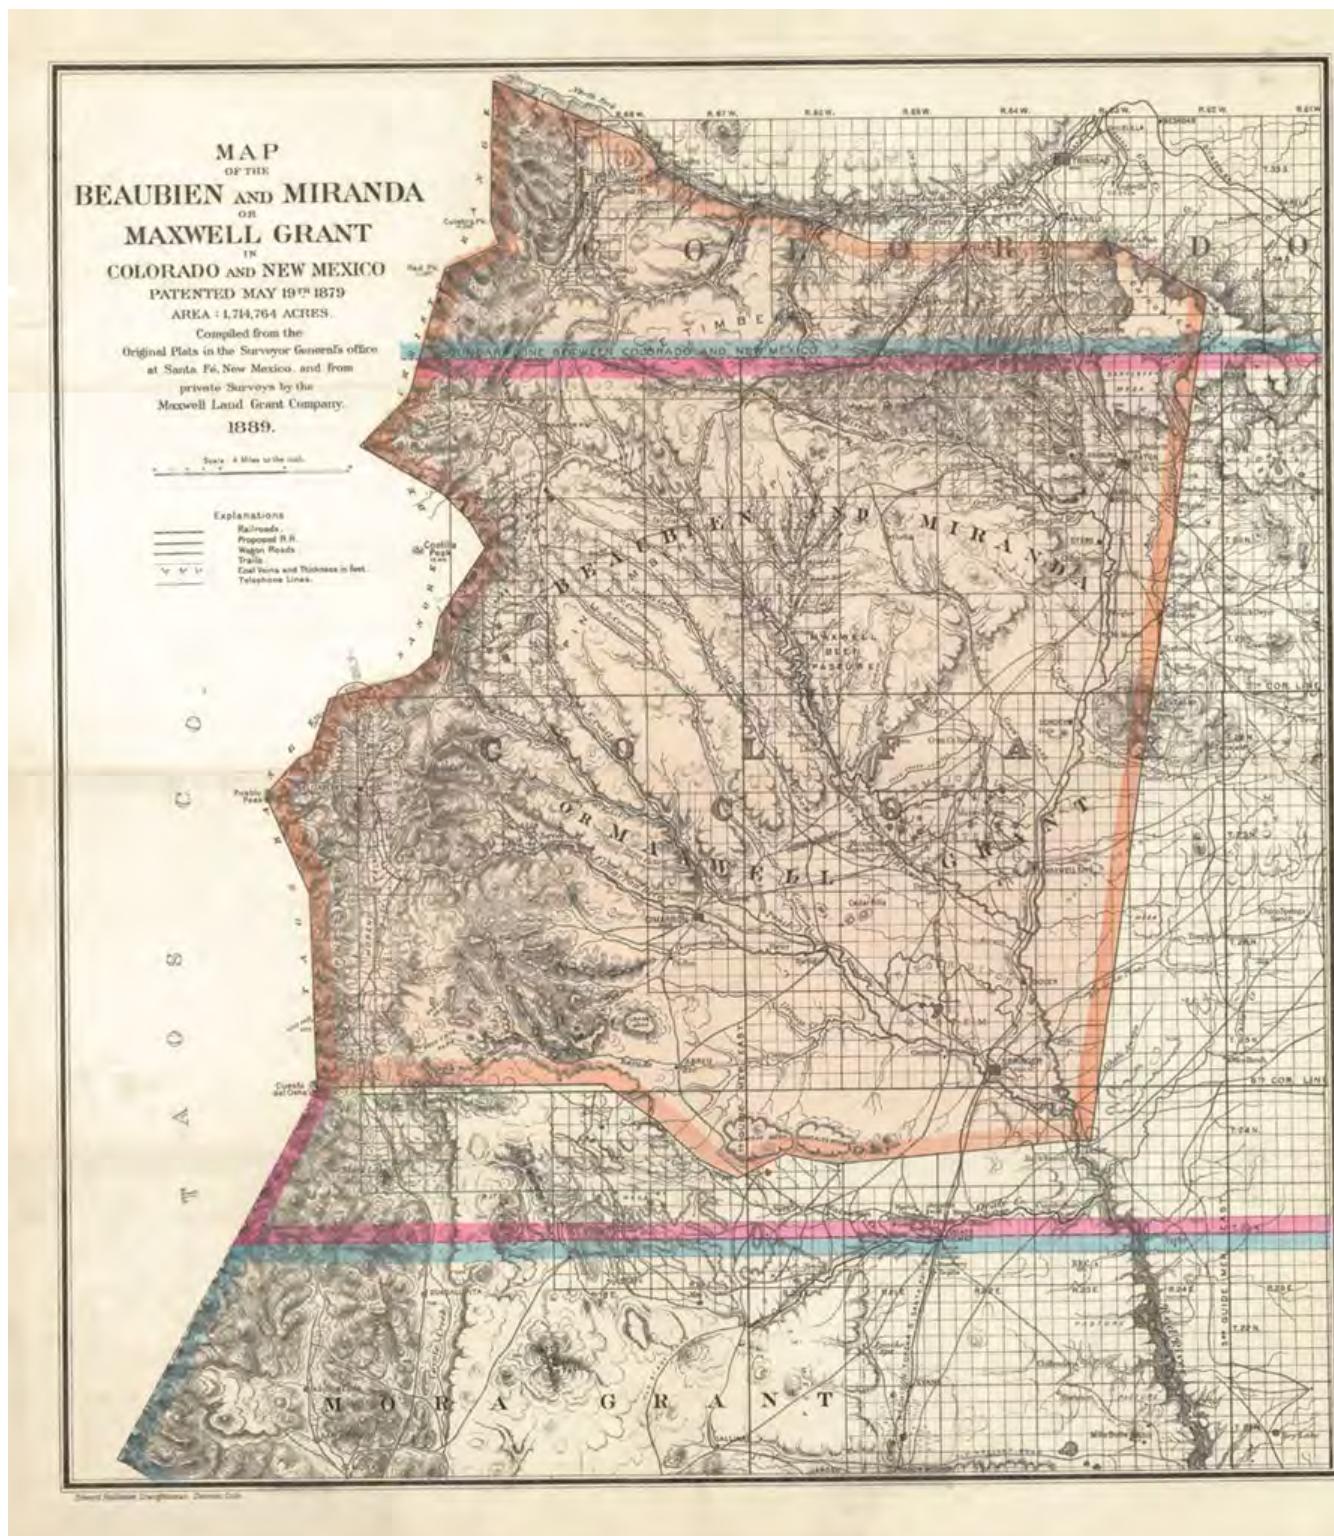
MAP
OF THE
BEAUBIEN AND MIRANDA
OR
MAXWELL GRANT
IN
COLORADO AND NEW MEXICO
PATENTED MAY 19TH 1879
AREA: 1,714,764 ACRES.
Compiled from the Original Plats in the Surveyor General's office at Santa Fé, New Mexico, and from private Surveys by the Maxwell Land Grant Company.
1889.

Scale 4 Miles to the inch.

Explanations
Railroads.
Proposed R.R.
Wagon Roads.
Trails.
Coal Veins and Thickness in feet.
Telephone Lines.

R.68 W. R.67 W. R.66 W. R.65 W. R.64 W. R.63 W. R.62 W. R.61 W.

C O L O R A D O

TIMBER

BOUNDARY LINE BETWEEN COLORADO AND NEW MEXICO

BEAUBIEN AND MIRANDA

MAXWELL BEEF PASTURE

C O L F A X

OR MAXWELL GRANT

Culebra Pk.
Costilla Peak
Trinidad
Pueblo Peak
Cuesta del Osha

T A O S C O.

1st COR LINE

M O R A G R A N T

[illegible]